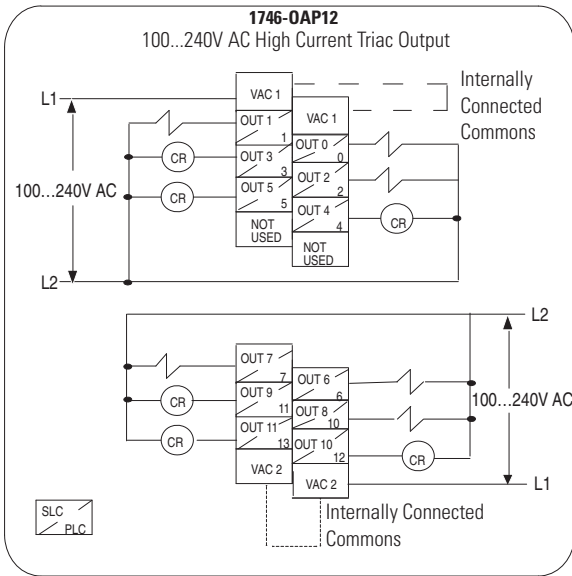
1746-OAP12
100...240V AC High Current Triac Output

L1
L2
100...240V AC
VAC 1
VAC 1
Internally Connected Commons
OUT 1
1
OUT 0
0
CR
OUT 3
3
OUT 2
2
CR
OUT 5
5
OUT 4
4
CR
NOT USED
NOT USED

L2
L1
100...240V AC
OUT 7
7
OUT 6
6
CR
OUT 9
11
OUT 8
10
CR
OUT 11
13
OUT 10
12
CR
VAC 2
VAC 2
Internally Connected Commons
SLC
PLC